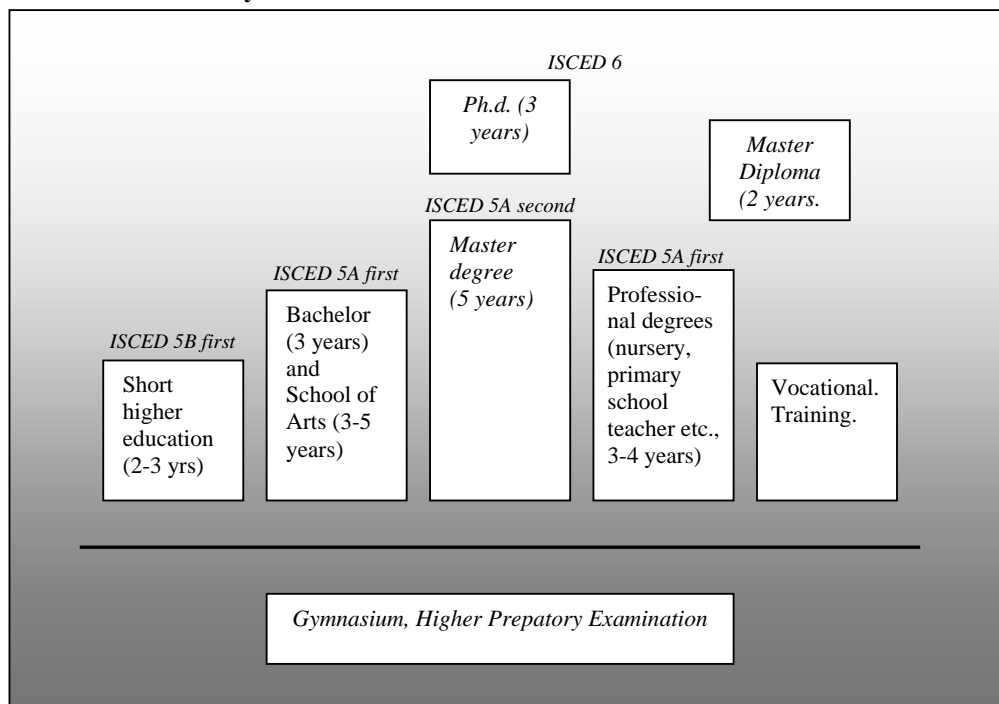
ISCED 6

Ph.d. (3 years)

Master Diploma (2 years.

ISCED 5A second

Master degree (5 years)

ISCED 5A first

Bachelor (3 years) and School of Arts (3-5 years)

ISCED 5A first

Professional degrees (nursery, primary school teacher etc., 3-4 years)

ISCED 5B first

Short higher education (2-3 yrs)

Vocational. Training.

Gymnasium, Higher Prepatory Examination